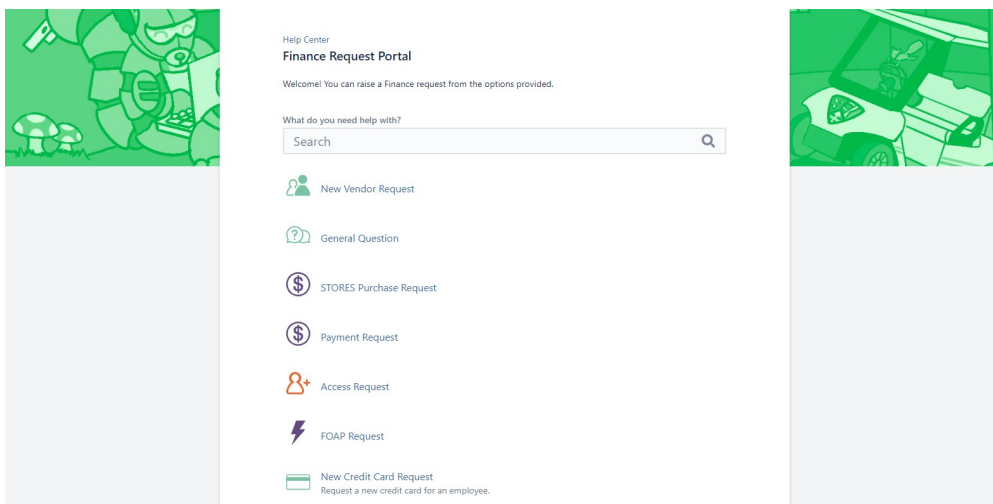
Help Center
Finance Request Portal

Welcome! You can raise a Finance request from the options provided.

What do you need help with?

Search

New Vendor Request

General Question

STORES Purchase Request

Payment Request

Access Request

FOAP Request

New Credit Card Request
Request a new credit card for an employee.